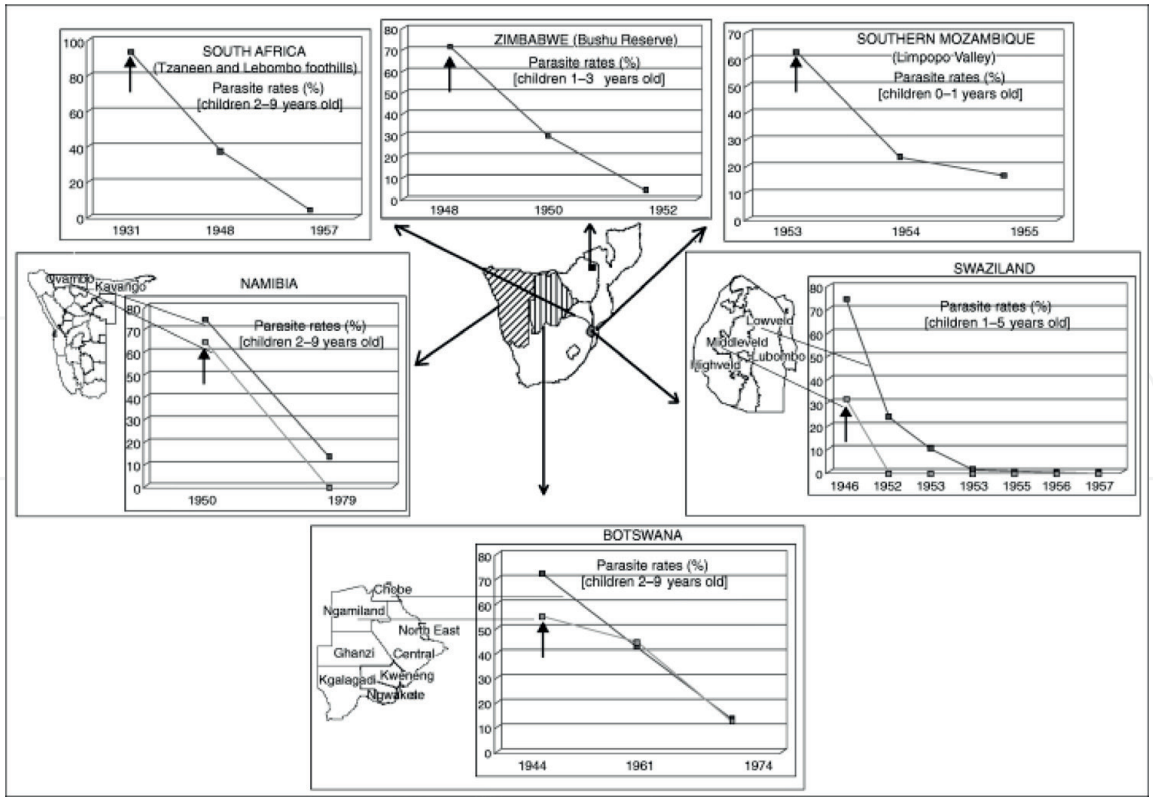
SOUTH AFRICA
(Tzaneen and Lebombo foothills)
Parasite rates (%)
[children 2–9 years old]

100
80
60
40
20
0

1931
1948
1957

ZIMBABWE (Bushu Reserve)
Parasite rates (%)
[children 1–3 years old]

80
70
60
50
40
30
20
10
0

1948
1950
1952

SOUTHERN MOZAMBIQUE
(Limpopo Valley)
Parasite rates (%)
[children 0–1 years old]

70
60
50
40
30
20
10
0

1953
1954
1955

NAMIBIA

Ovambo
Kavango

Parasite rates (%)
[children 2–9 years old]

80
70
60
50
40
30
20
10
0

1950
1979

SWAZILAND

Lowveld
Middleveld
Lubombo
Highveld

Parasite rates (%)
[children 1–5 years old]

80
70
60
50
40
30
20
10
0

1946
1952
1953
1953
1955
1956
1957

BOTSWANA

Chobe
Ngamiland
North East
Ghanzi
Central
Kgalagadi
Kweneng
Ngwakete

Parasite rates (%)
[children 2–9 years old]

80
70
60
50
40
30
20
10
0

1944
1961
1974